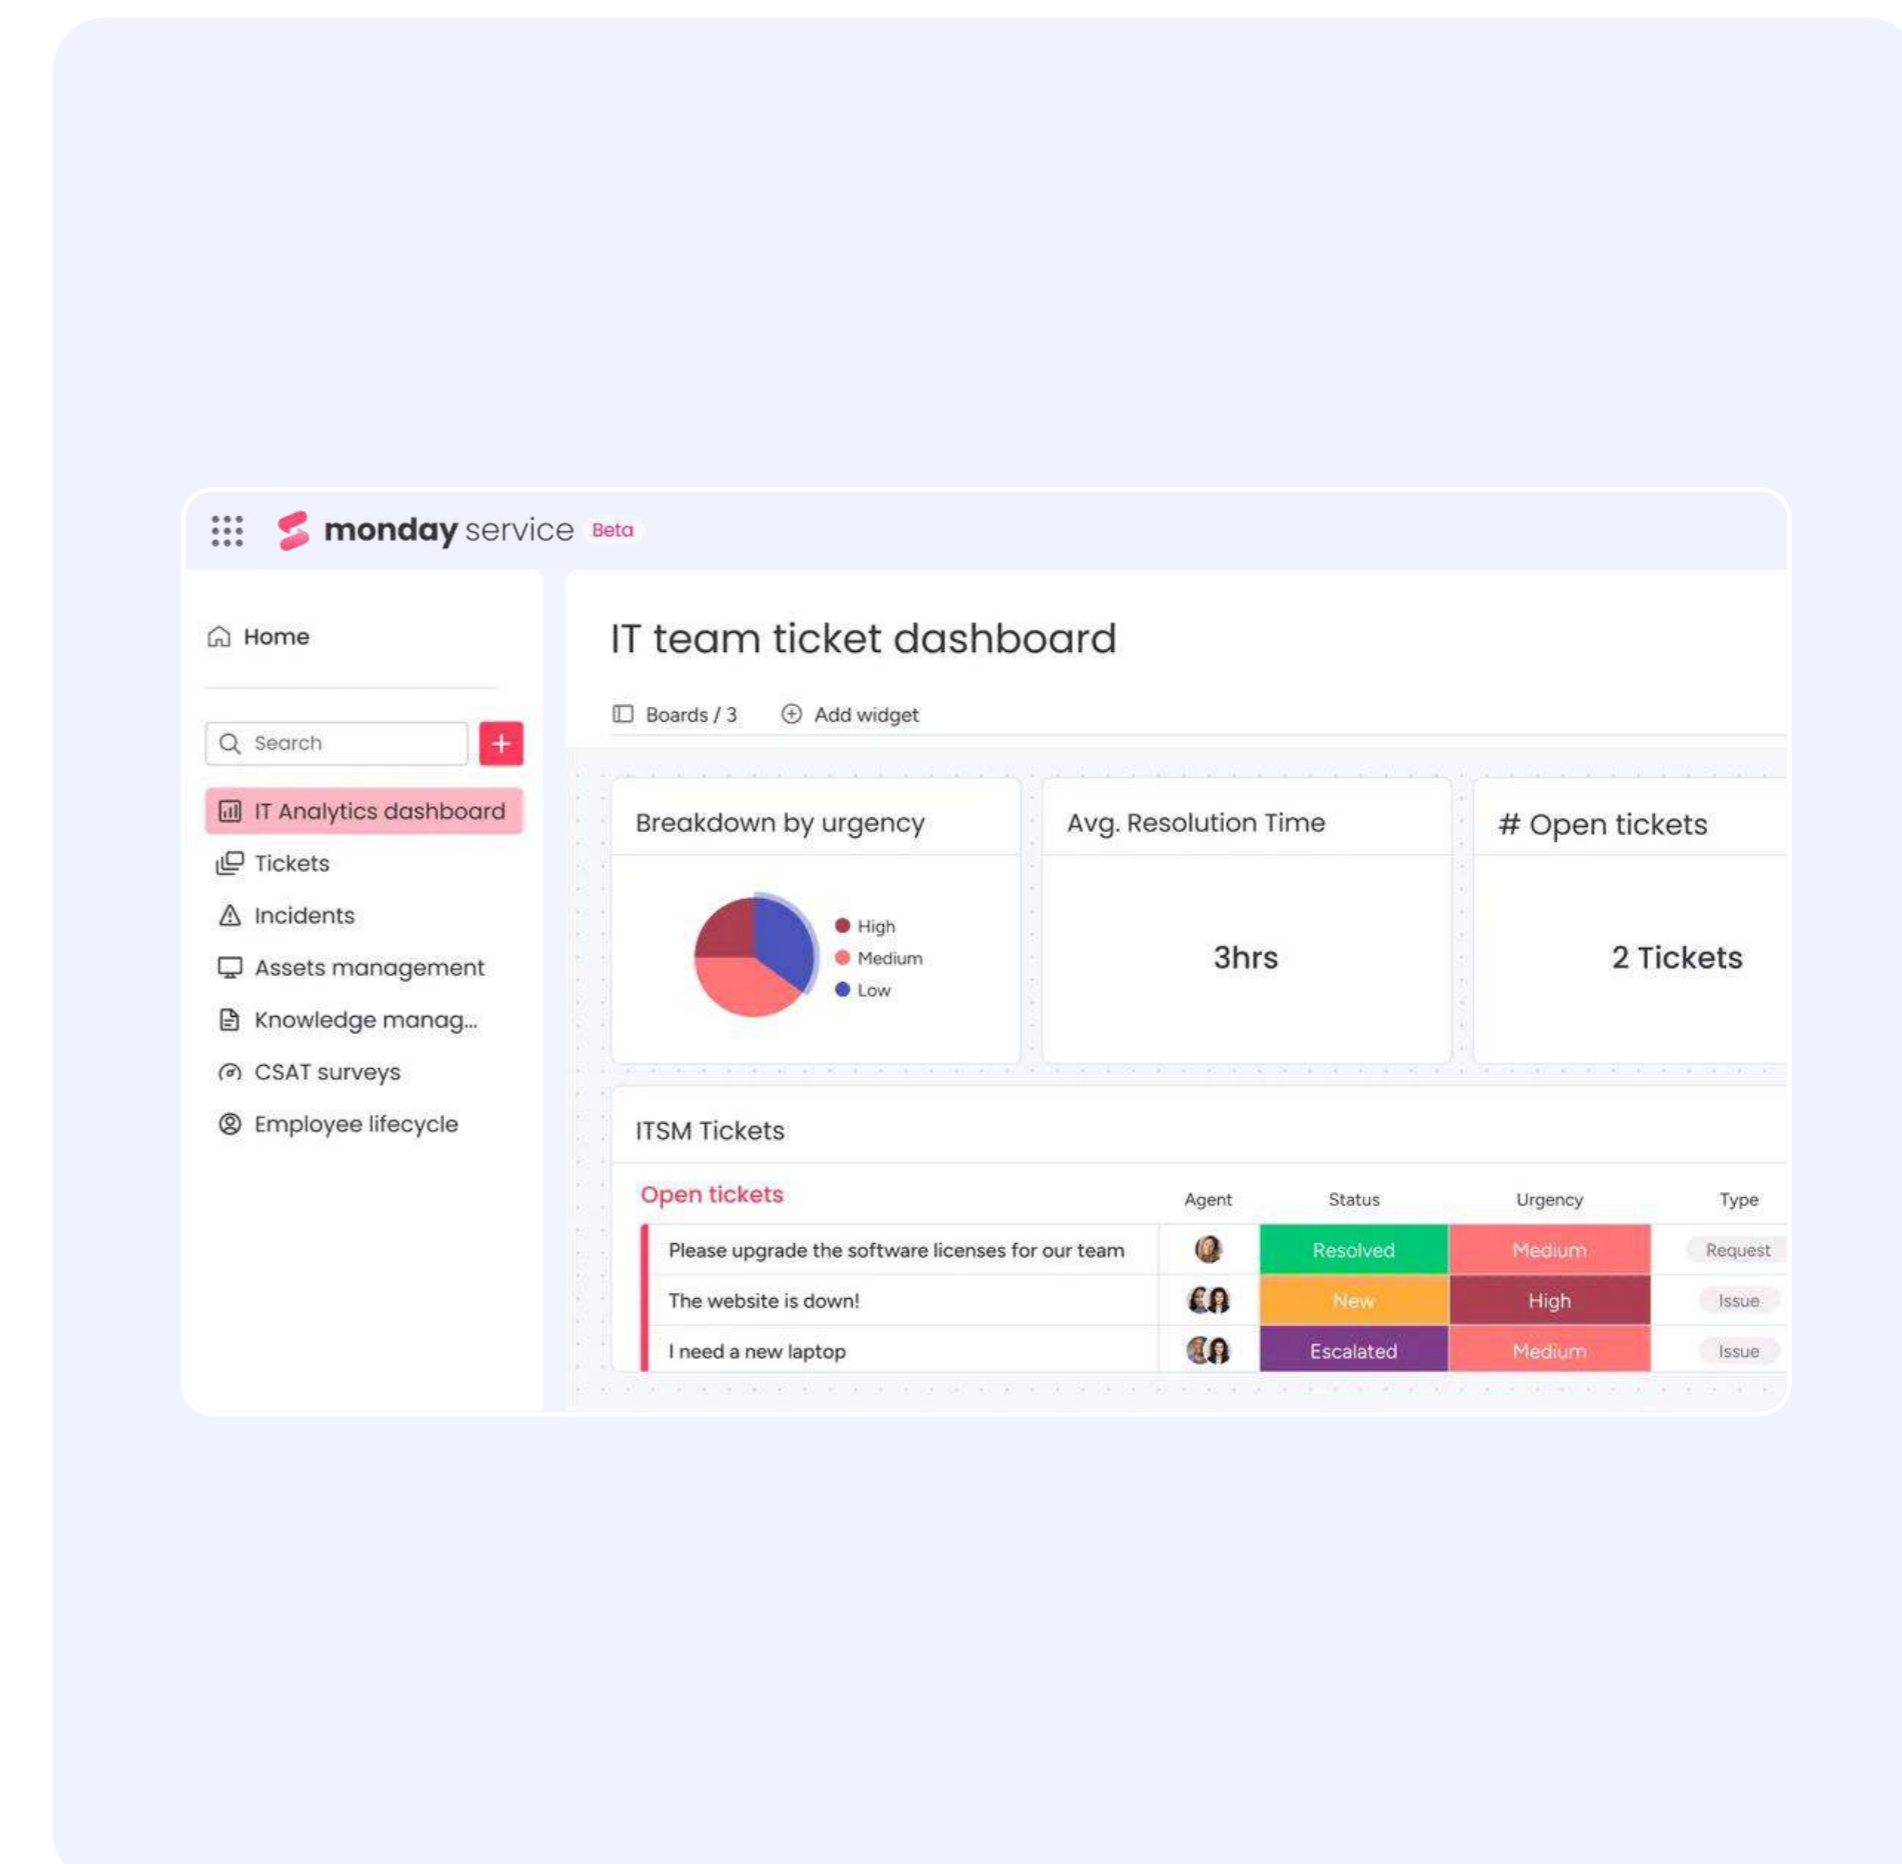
monday service Beta

Home

Search

+

IT Analytics dashboard

Tickets

Incidents

Assets management

Knowledge manag...

CSAT surveys

Employee lifecycle

IT team ticket dashboard

Boards / 3

Add widget

Breakdown by urgency

High
Medium
Low

Avg. Resolution Time

3hrs

# Open tickets

2 Tickets

ITSM Tickets

Open tickets

| | Agent | Status | Urgency | Type |
|---|---|---|---|---|
| Please upgrade the software licenses for our team | | Resolved | Medium | Request |
| The website is down! | | New | High | Issue |
| I need a new laptop | | Escalated | Medium | Issue |